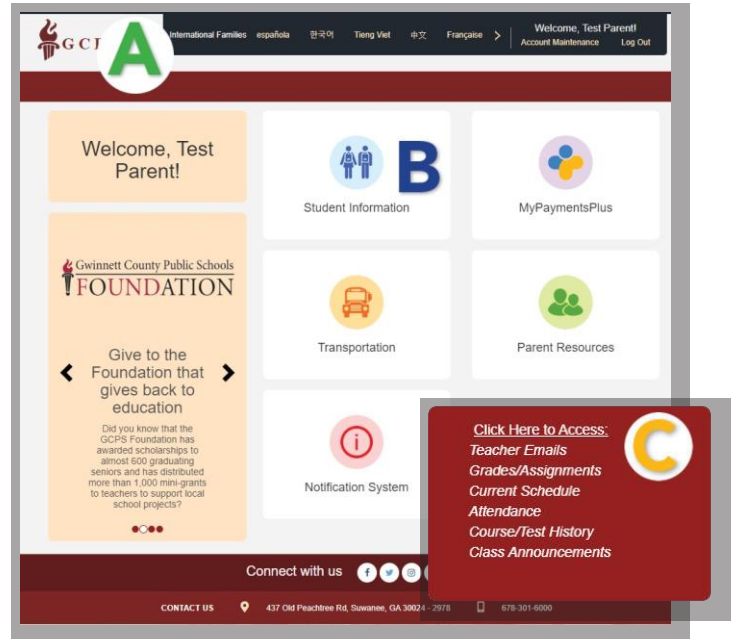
GCP A International Families española 한국어 Tieng Viet 中文 Française > Welcome, Test Parent! Account Maintenance Log Out

Welcome, Test Parent!

B Student Information

MyPaymentsPlus

Gwinnett County Public Schools FOUNDATION

Transportation

Parent Resources

Give to the Foundation that gives back to education

Did you know that the GCPS Foundation has awarded scholarships to almost 600 graduating seniors and has distributed more than 1,000 mini-grants to teachers to support local school projects?

Notification System

Click Here to Access:
Teacher Emails
Grades/Assignments
Current Schedule
Attendance
Course/Test History
Class Announcements

C

Connect with us

CONTACT US 437 Old Peachtree Rd, Suwanee, GA 30024 - 2978 678-301-6000